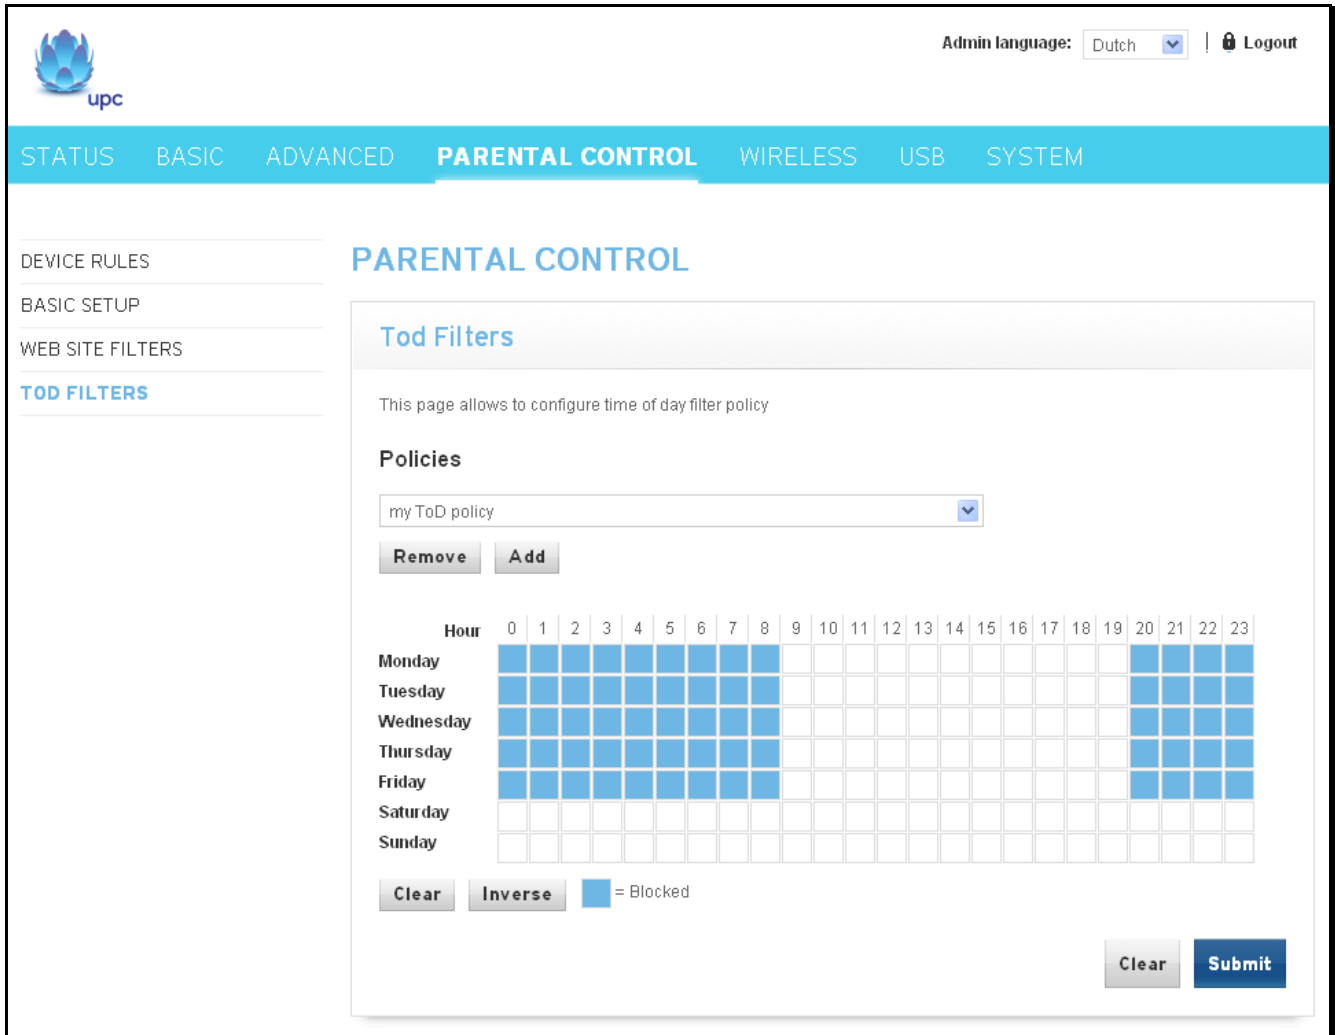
upc

Admin language: Dutch | Logout

STATUS BASIC ADVANCED PARENTAL CONTROL WIRELESS USB SYSTEM

DEVICE RULES
BASIC SETUP
WEB SITE FILTERS
TOD FILTERS

PARENTAL CONTROL

Tod Filters

This page allows to configure time of day filter policy

Policies

my ToD policy

Remove Add

| Hour | 0 | 1 | 2 | 3 | 4 | 5 | 6 | 7 | 8 | 9 | 10 | 11 | 12 | 13 | 14 | 15 | 16 | 17 | 18 | 19 | 20 | 21 | 22 | 23 |
|---|---|---|---|---|---|---|---|---|---|---|---|---|---|---|---|---|---|---|---|---|---|---|---|---|
| Monday | | | | | | | | | | | | | | | | | | | | | | | | |
| Tuesday | | | | | | | | | | | | | | | | | | | | | | | | |
| Wednesday | | | | | | | | | | | | | | | | | | | | | | | | |
| Thursday | | | | | | | | | | | | | | | | | | | | | | | | |
| Friday | | | | | | | | | | | | | | | | | | | | | | | | |
| Saturday | | | | | | | | | | | | | | | | | | | | | | | | |
| Sunday | | | | | | | | | | | | | | | | | | | | | | | | |

Clear Inverse = Blocked

Clear Submit